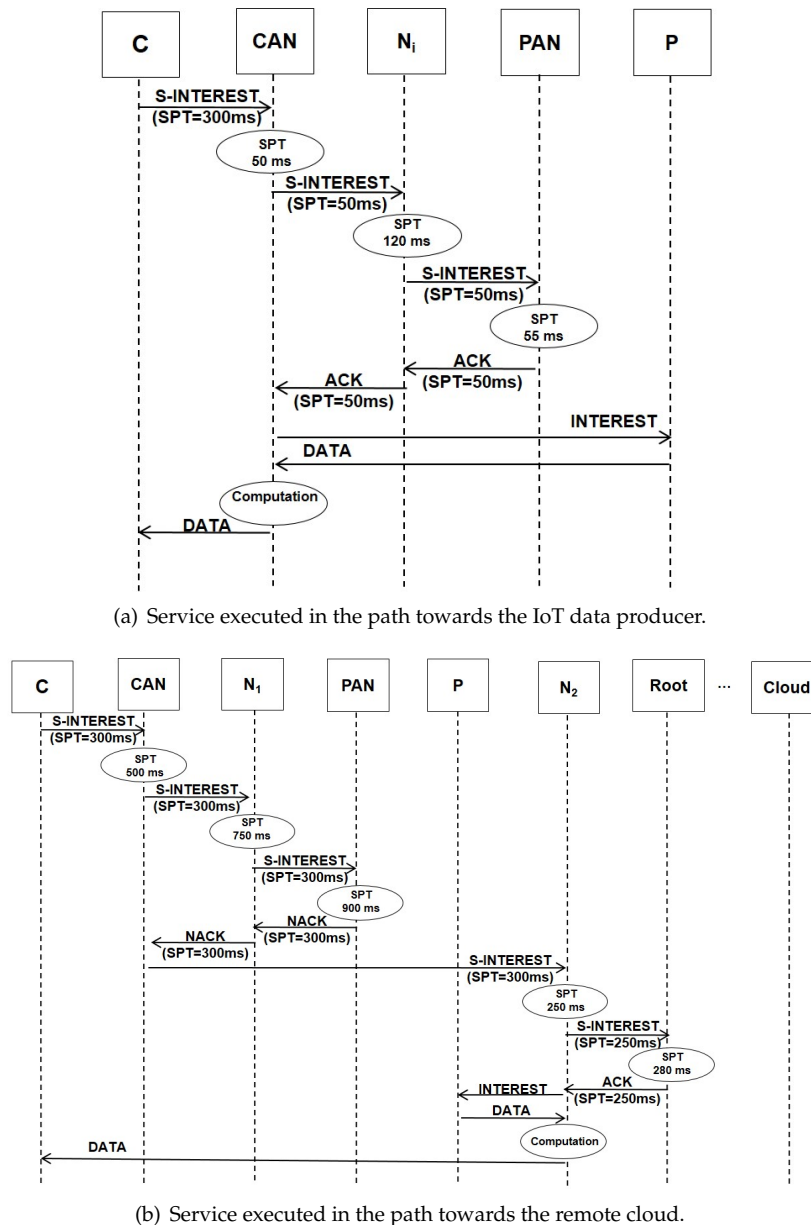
C
CAN
$N_i$
PAN
P

S-INTEREST
(SPT=300ms)
SPT
50 ms
S-INTEREST
(SPT=50ms)
SPT
120 ms
S-INTEREST
(SPT=50ms)
SPT
55 ms
ACK
(SPT=50ms)
ACK
(SPT=50ms)
INTEREST
DATA
Computation
DATA

(a) Service executed in the path towards the IoT data producer.

C
CAN
$N_1$
PAN
P
$N_2$
Root
...
Cloud

S-INTEREST
(SPT=300ms)
SPT
500 ms
S-INTEREST
(SPT=300ms)
SPT
750 ms
S-INTEREST
(SPT=300ms)
SPT
900 ms
NACK
(SPT=300ms)
NACK
(SPT=300ms)
S-INTEREST
(SPT=300ms)
SPT
250 ms
S-INTEREST
(SPT=250ms)
SPT
280 ms
ACK
(SPT=250ms)
INTEREST
DATA
Computation
DATA

(b) Service executed in the path towards the remote cloud.